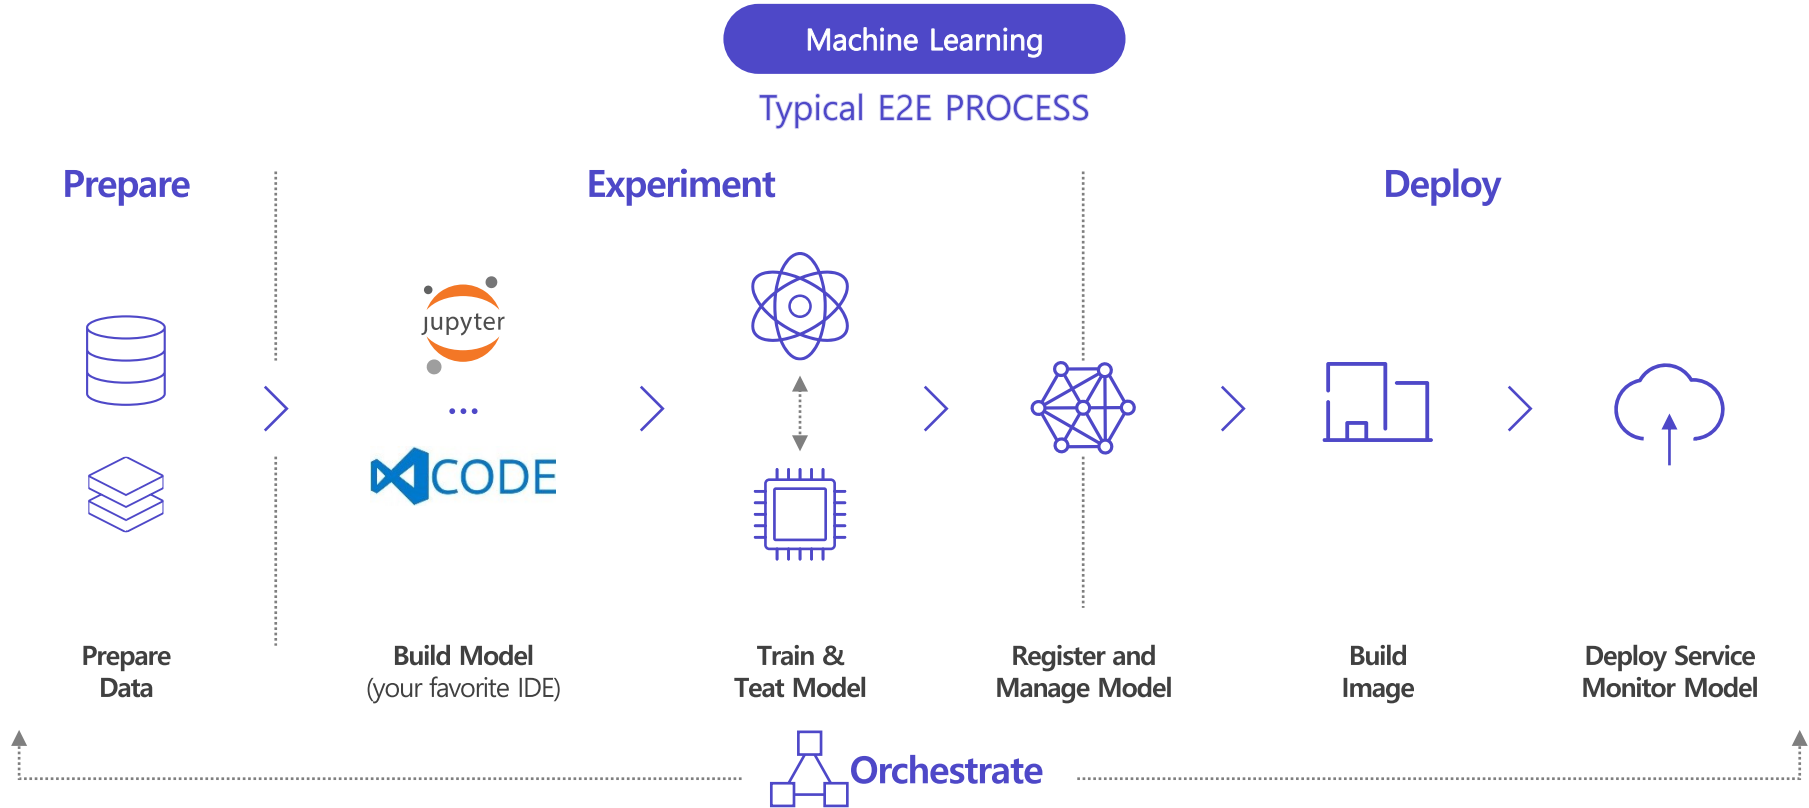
Machine Learning

Typical E2E PROCESS

Prepare

Experiment

Deploy

jupyter

...

CODE

Prepare Data

Build Model (your favorite IDE)

Train & Teat Model

Register and Manage Model

Build Image

Deploy Service Monitor Model

Orchestrate